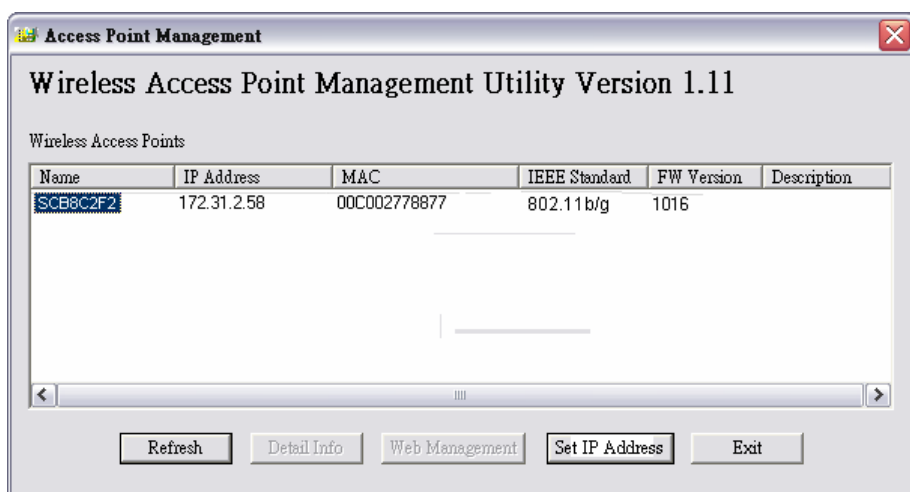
Access Point Management

Wireless Access Point Management Utility Version 1.11

Wireless Access Points

| Name | IP Address | MAC | IEEE Standard | FW Version | Description |
|---|---|---|---|---|---|
| SCB8C2F2 | 172.31.2.58 | 00C002778877 | 802.11b/g | 1016 | |

Refresh Detail Info Web Management Set IP Address Exit